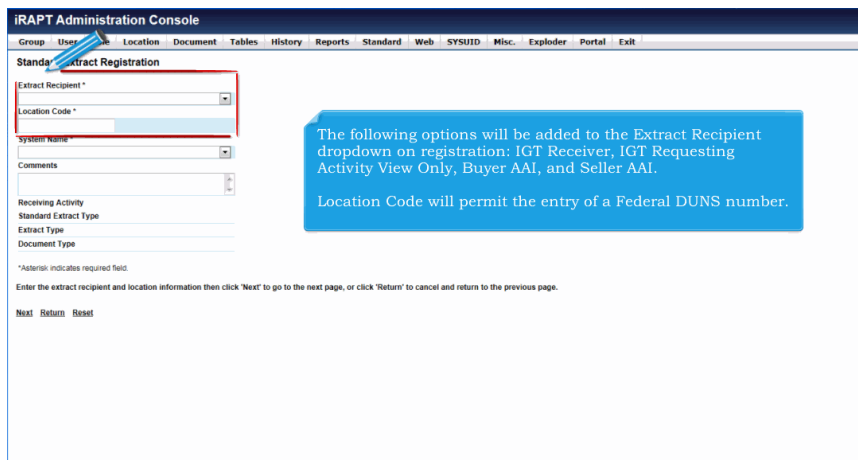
iRAPT Administration Console

Group | User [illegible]e | Location | Document | Tables | History | Reports | Standard | Web | SYSUID | Misc. | Exploder | Portal | Exit

Standa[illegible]xtract Registration

Extract Recipient *

Location Code *

System Name *

Comments

Receiving Activity

Standard Extract Type

Extract Type

Document Type

*Asterisk indicates required field.

Enter the extract recipient and location information then click 'Next' to go to the next page, or click 'Return' to cancel and return to the previous page.

Next Return Reset

The following options will be added to the Extract Recipient dropdown on registration: IGT Receiver, IGT Requesting Activity View Only, Buyer AAI, and Seller AAI.

Location Code will permit the entry of a Federal DUNS number.